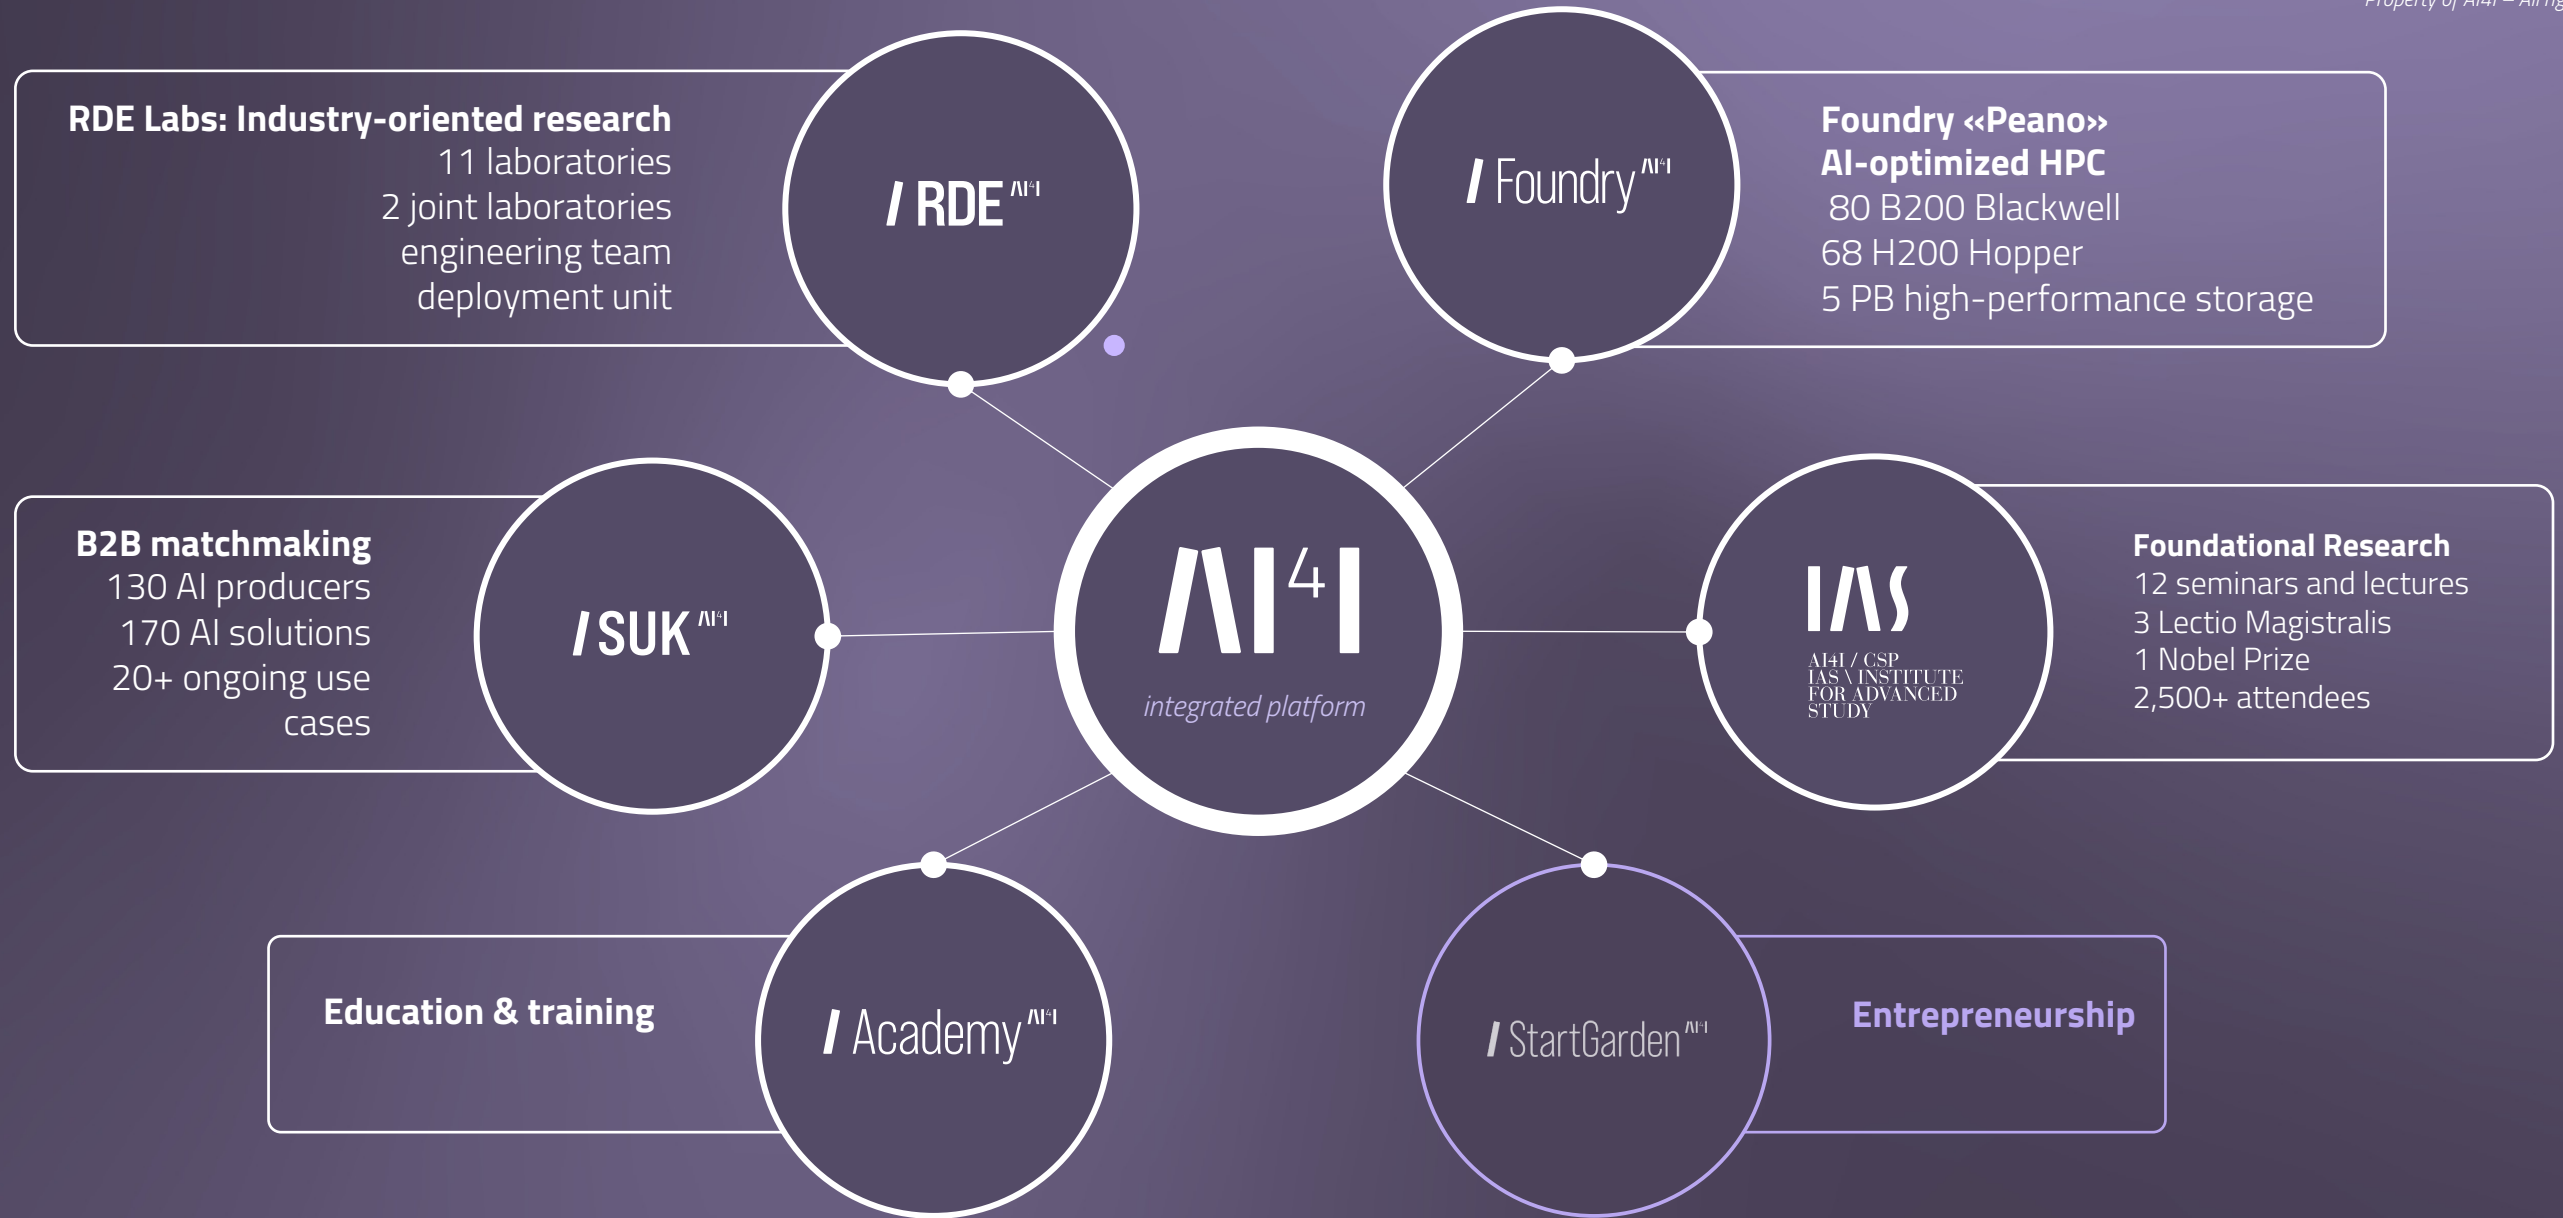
Property of AI4I – All rig

RDE Labs: Industry-oriented research
11 laboratories
2 joint laboratories
engineering team
deployment unit

/ RDE AI4I

/ Foundry AI4I

Foundry «Peano»
AI-optimized HPC
80 B200 Blackwell
68 H200 Hopper
5 PB high-performance storage

B2B matchmaking
130 AI producers
170 AI solutions
20+ ongoing use cases

/ SUK AI4I

AI4I
integrated platform

IAS
AI4I / CSP
IAS \ INSTITUTE FOR ADVANCED STUDY

Foundational Research
12 seminars and lectures
3 Lectio Magistralis
1 Nobel Prize
2,500+ attendees

Education & training

/ Academy AI4I

/ StartGarden AI4I

Entrepreneurship